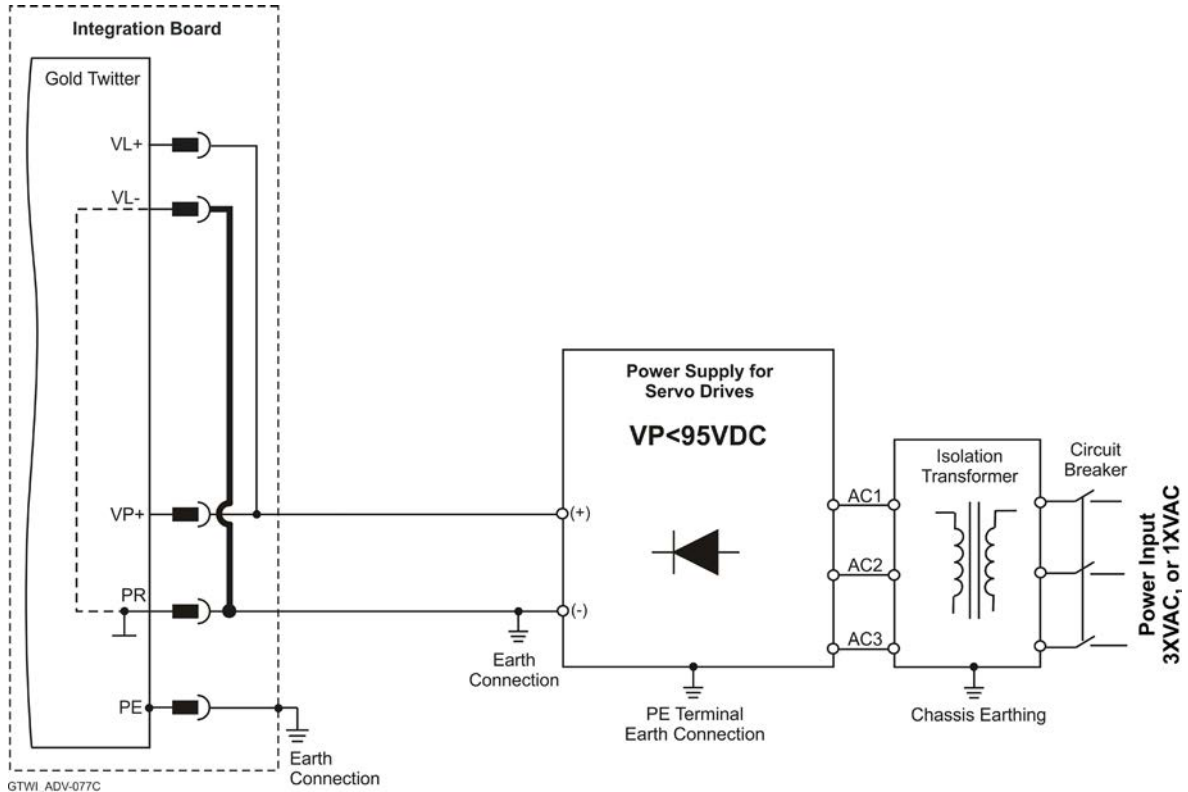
Integration Board

Gold Twitter

VL+

VL-

VP+

PR

PE

Earth Connection

GTWI_ADV-077C

Earth Connection

Power Supply for Servo Drives

VP<95VDC

(+)

(-)

PE Terminal Earth Connection

AC1

AC2

AC3

Isolation Transformer

Chassis Earthing

Circuit Breaker

Power Input 3XVAC, or 1XVAC